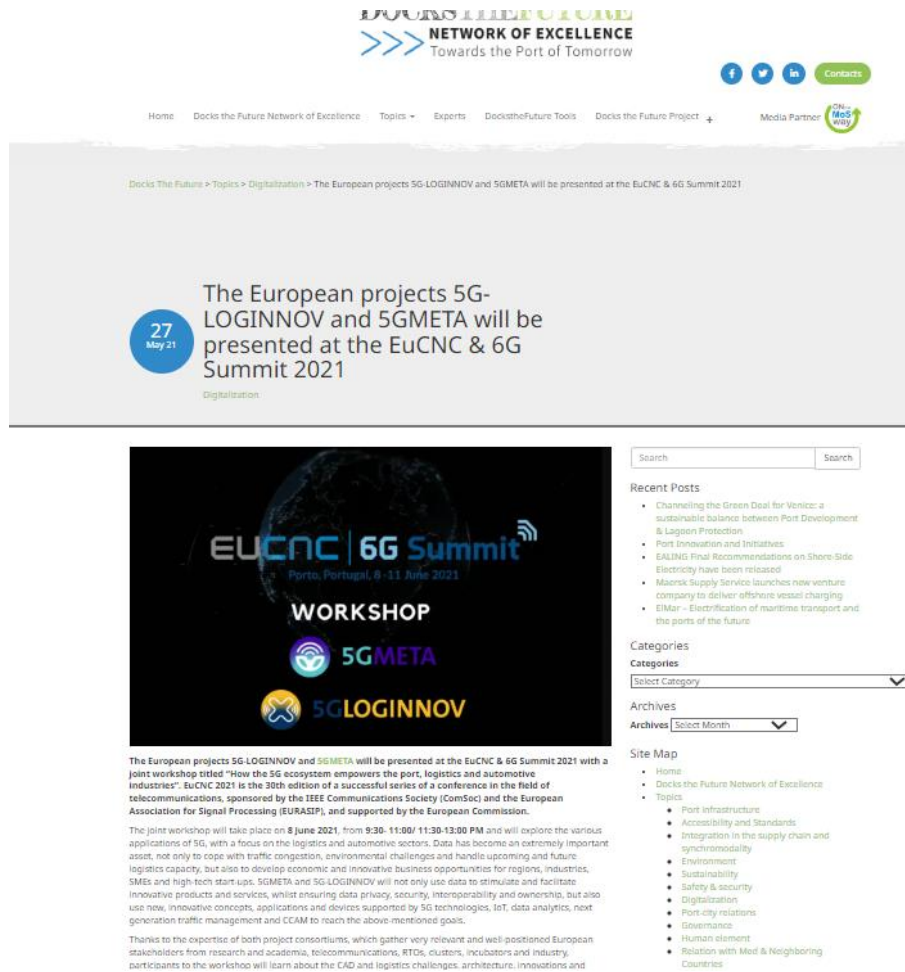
DOCKS THE FUTURE
NETWORK OF EXCELLENCE
Towards the Port of Tomorrow

f t in Contacts

Home Docks the Future Network of Excellence Topics Experts DockstheFuture Tools Docks the Future Project + Media Partner ON the MoS way

Docks The Future > Topics > Digitalization > The European projects 5G-LOGINNOV and 5GMETA will be presented at the EuCNC & 6G Summit 2021

27 May 21

The European projects 5G-LOGINNOV and 5GMETA will be presented at the EuCNC & 6G Summit 2021

Digitalization

EUCNC | 6G Summit
Porto, Portugal, 8-11 June 2021
WORKSHOP
5GMETA
5GLOGINNOV

The European projects 5G-LOGINNOV and 5GMETA will be presented at the EuCNC & 6G Summit 2021 with a joint workshop titled "How the 5G ecosystem empowers the port, logistics and automotive industries". EuCNC 2021 is the 30th edition of a successful series of a conference in the field of telecommunications, sponsored by the IEEE Communications Society (ComSoc) and the European Association for Signal Processing (EURASIP), and supported by the European Commission.

The joint workshop will take place on 8 June 2021, from 9:30- 11:00/ 11:30-13:00 PM and will explore the various applications of 5G, with a focus on the logistics and automotive sectors. Data has become an extremely important asset, not only to cope with traffic congestion, environmental challenges and handle upcoming and future logistics capacity, but also to develop economic and innovative business opportunities for regions, industries, SMEs and high-tech start-ups. 5GMETA and 5G-LOGINNOV will not only use data to stimulate and facilitate innovative products and services, whilst ensuring data privacy, security, interoperability and ownership, but also use new, innovative concepts, applications and devices supported by 5G technologies, IoT, data analytics, next generation traffic management and CCAM to reach the above-mentioned goals.

Thanks to the expertise of both project consortiums, which gather very relevant and well-positioned European stakeholders from research and academia, telecommunications, RTOs, clusters, incubators and industry, participants to the workshop will learn about the CAD and logistics challenges, architecture, innovations and

Search Search

Recent Posts
- Channeling the Green Deal for Venice: a sustainable balance between Port Development & Lagoon Protection
- Port Innovation and Initiatives
- EALING Final Recommendations on Shore-Side Electricity have been released
- Maersk Supply Service launches new venture company to deliver offshore vessel charging
- ElMar – Electrification of maritime transport and the ports of the future

Categories
Categories
Select Category

Archives
Archives Select Month

Site Map
- Home
- Docks the Future Network of Excellence
- Topics
  - Port infrastructure
  - Accessibility and Standards
  - Integration in the supply chain and synchromodality
  - Environment
  - Sustainability
  - Safety & security
  - Digitalization
  - Port-city relations
  - Governance
  - Human element
  - Relation with Med & Neighboring Countries